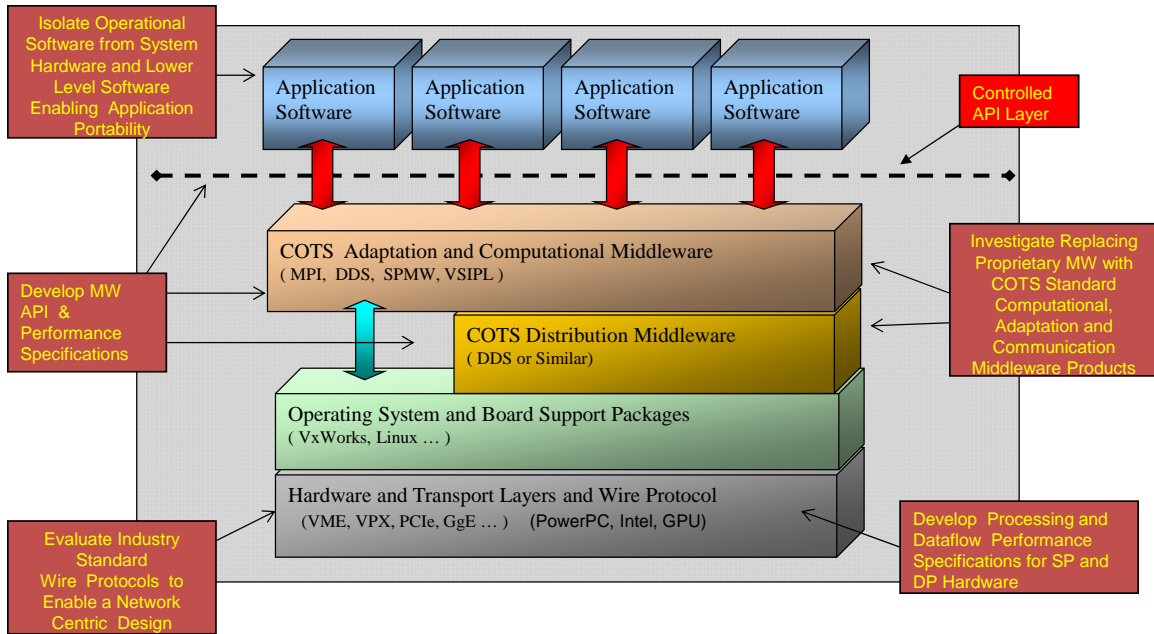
Isolate Operational Software from System Hardware and Lower Level Software Enabling Application Portability

Application Software

Application Software

Application Software

Application Software

Controlled API Layer

COTS Adaptation and Computational Middleware
( MPI, DDS, SPMW, VSIPL )

Investigate Replacing Proprietary MW with COTS Standard Computational, Adaptation and Communication Middleware Products

Develop MW API & Performance Specifications

COTS Distribution Middleware
( DDS or Similar)

Operating System and Board Support Packages
( VxWorks, Linux … )

Hardware and Transport Layers and Wire Protocol
(VME, VPX, PCIe, GgE … ) (PowerPC, Intel, GPU)

Evaluate Industry Standard Wire Protocols to Enable a Network Centric Design

Develop Processing and Dataflow Performance Specifications for SP and DP Hardware